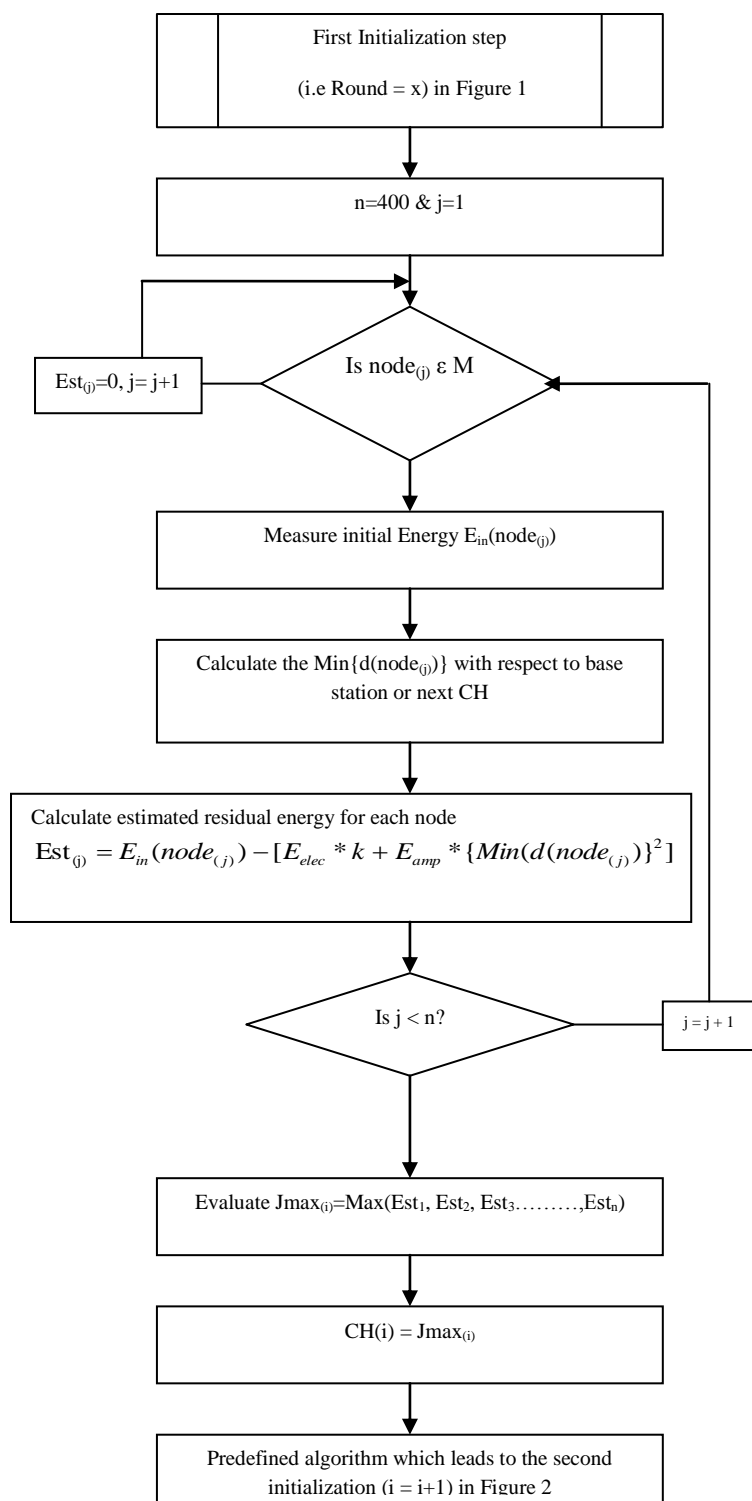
First Initialization step

(i.e Round = x) in Figure 1

n=400 & j=1

Est$_{(j)}$=0, j= j+1

Is node$_{(j)}$ ε M

Measure initial Energy E$_{in}$(node$_{(j)}$)

Calculate the Min{d(node$_{(j)}$)} with respect to base station or next CH

Calculate estimated residual energy for each node

$\text{Est}_{(j)} = E_{in}(node_{(j)}) - [E_{elec} * k + E_{amp} * \{Min(d(node_{(j)})\}^2]$

Is j < n?

j = j + 1

Evaluate Jmax$_{(i)}$=Max(Est$_1$, Est$_2$, Est$_3$………,Est$_n$)

CH(i) = Jmax$_{(i)}$

Predefined algorithm which leads to the second initialization (i = i+1) in Figure 2